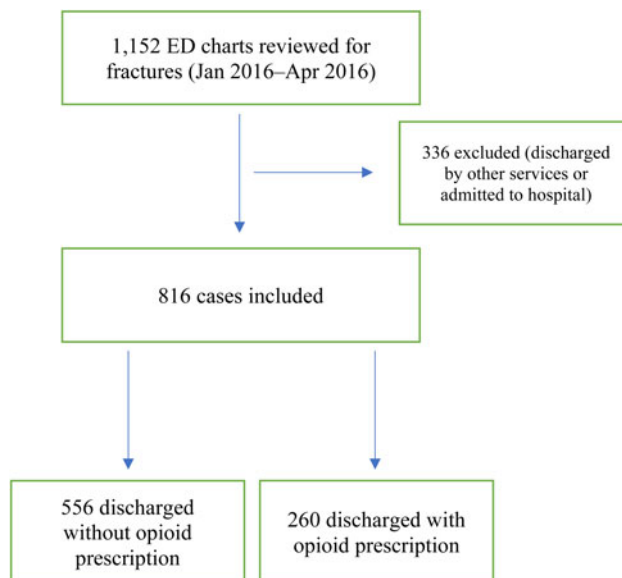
1,152 ED charts reviewed for fractures (Jan 2016–Apr 2016)

336 excluded (discharged by other services or admitted to hospital)

816 cases included

556 discharged without opioid prescription

260 discharged with opioid prescription